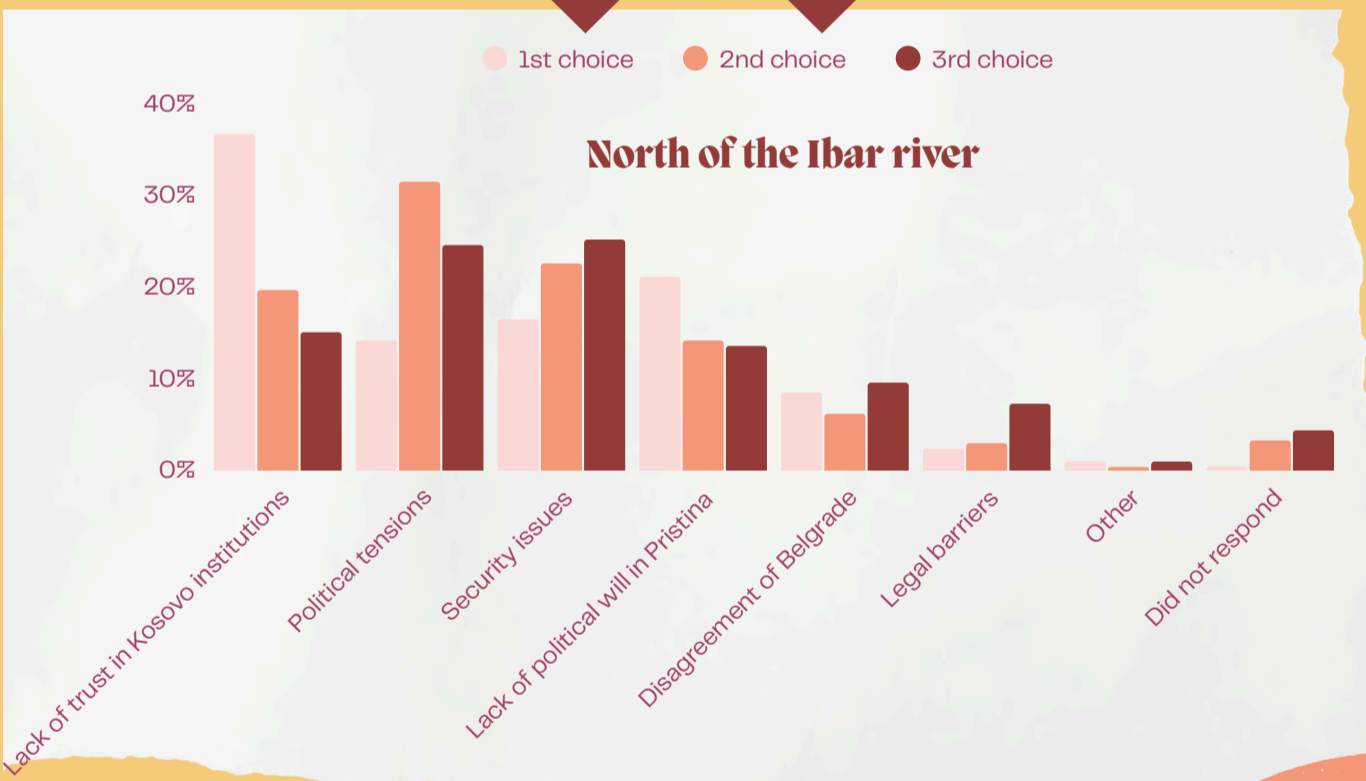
1st choice 2nd choice 3rd choice

North of the Ibar river

40%
30%
20%
10%
0%

Lack of trust in Kosovo institutions
Political tensions
Security issues
Lack of political will in Pristina
Disagreement of Belgrade
Legal barriers
Other
Did not respond